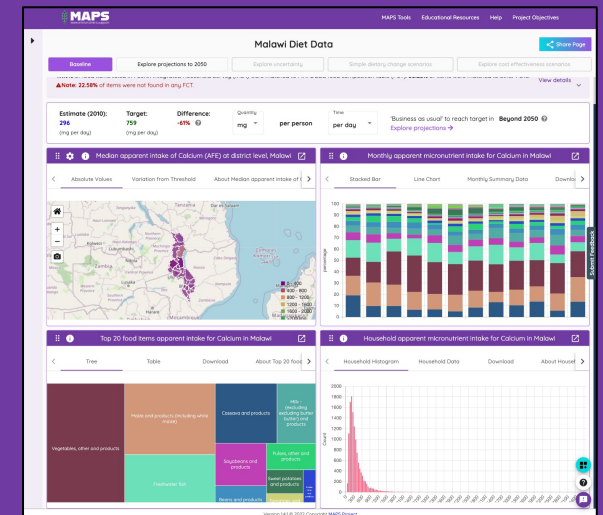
MAPS

MAPS Tools Educational Resources Help Project Objectives

Malawi Diet Data

Share Page

Baseline | Explore projections to 2050 | Explore uncertainty | Simple dietary change scenarios | Explore cost effectiveness scenarios

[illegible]
▲Note: 22.58% of items were not found in any FCT.

View details

Estimate (2010): 296 (mg per day)

Target: 759 (mg per day)

Difference: -61%

Quantity mg

per person

Time per day

'Business as usual' to reach target in Beyond 2050

Explore projections →

Median apparent intake of Calcium (AFE) at district level, Malawi

Absolute Values | Variation from Threshold | About Median apparent intake of C

Lusaka
Lilongwe
Dar es Salaam

0 - 400
400 - 800
800 - 1200
1200 - 1600
1600 - 2000
2000+

Monthly apparent micronutrient intake for Calcium in Malawi

Stacked Bar | Line Chart | Monthly Summary Data | Downlo

percentage

100
90
80
70
60
50
40
30
20
10
0

Top 20 food items apparent intake for Calcium in Malawi

Tree | Table | Download | About Top 20 food

Vegetables, other and products

Maize and products (including white maize)

Cassava and products

Milk - (excluding butter) and products

Freshwater fish

Soyabeans and products

Pulses, other and products

Sweet potatoes and products

Beans and products

Household apparent micronutrient intake for Calcium in Malawi

Household Histogram | Household Data | Download | About House

2000
1800
1600
1400
1200
1000
800
600
400
200
0

Count

Submit Feedback

Version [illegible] © 2022 Copyright MAPS Project